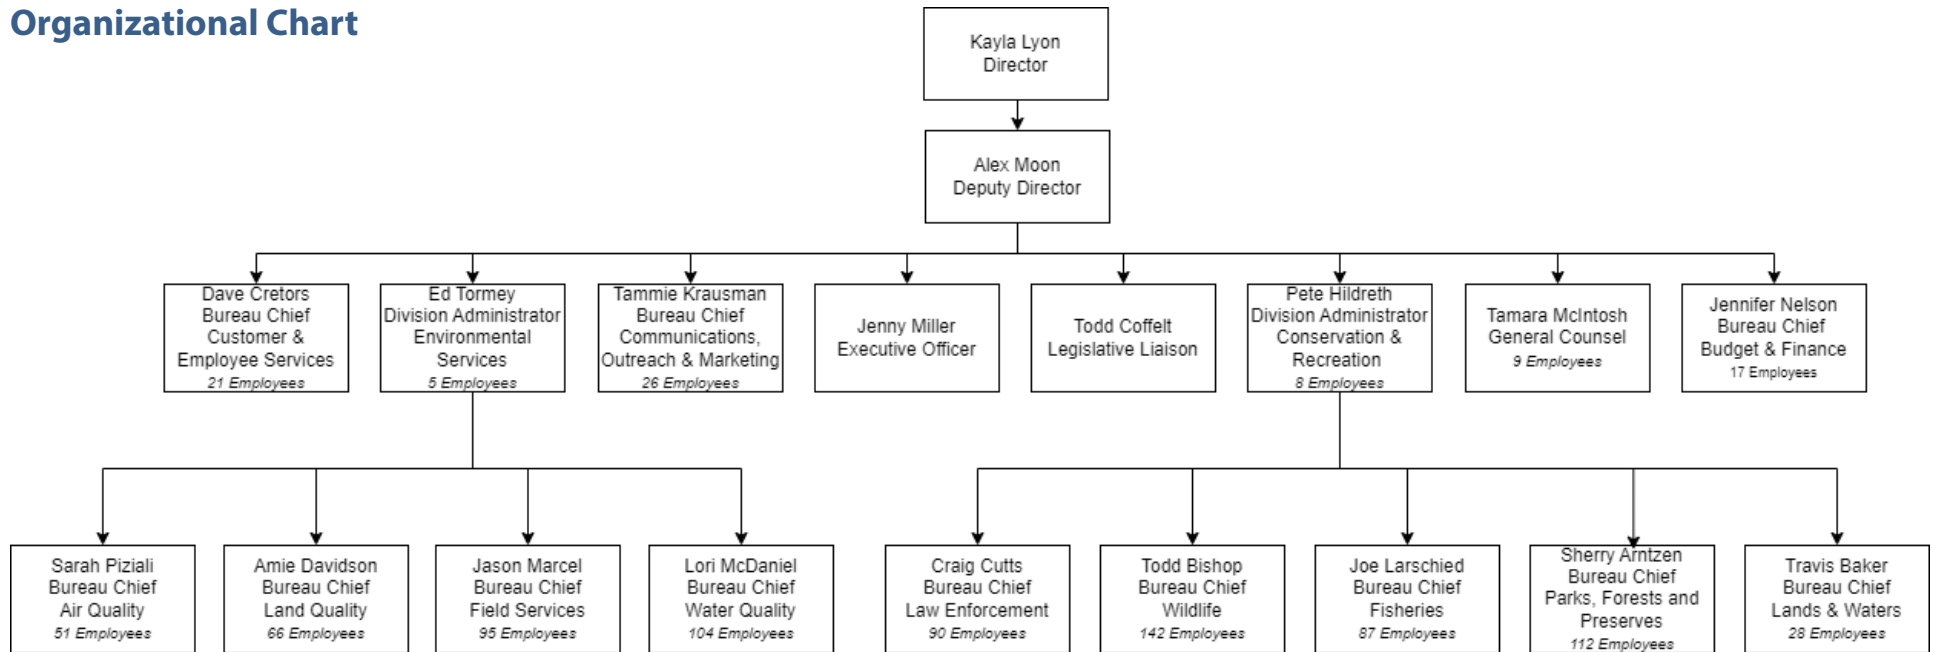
Organizational Chart

Kayla Lyon
Director

Alex Moon
Deputy Director

Dave Cretors
Bureau Chief
Customer &
Employee Services
21 Employees

Ed Tormey
Division Administrator
Environmental
Services
5 Employees

Tammie Krausman
Bureau Chief
Communications,
Outreach & Marketing
26 Employees

Jenny Miller
Executive Officer

Todd Coffelt
Legislative Liaison

Pete Hildreth
Division Administrator
Conservation &
Recreation
8 Employees

Tamara McIntosh
General Counsel
9 Employees

Jennifer Nelson
Bureau Chief
Budget & Finance
17 Employees

Sarah Piziali
Bureau Chief
Air Quality
51 Employees

Amie Davidson
Bureau Chief
Land Quality
66 Employees

Jason Marcel
Bureau Chief
Field Services
95 Employees

Lori McDaniel
Bureau Chief
Water Quality
104 Employees

Craig Cutts
Bureau Chief
Law Enforcement
90 Employees

Todd Bishop
Bureau Chief
Wildlife
142 Employees

Joe Larschied
Bureau Chief
Fisheries
87 Employees

Sherry Arntzen
Bureau Chief
Parks, Forests and
Preserves
112 Employees

Travis Baker
Bureau Chief
Lands & Waters
28 Employees